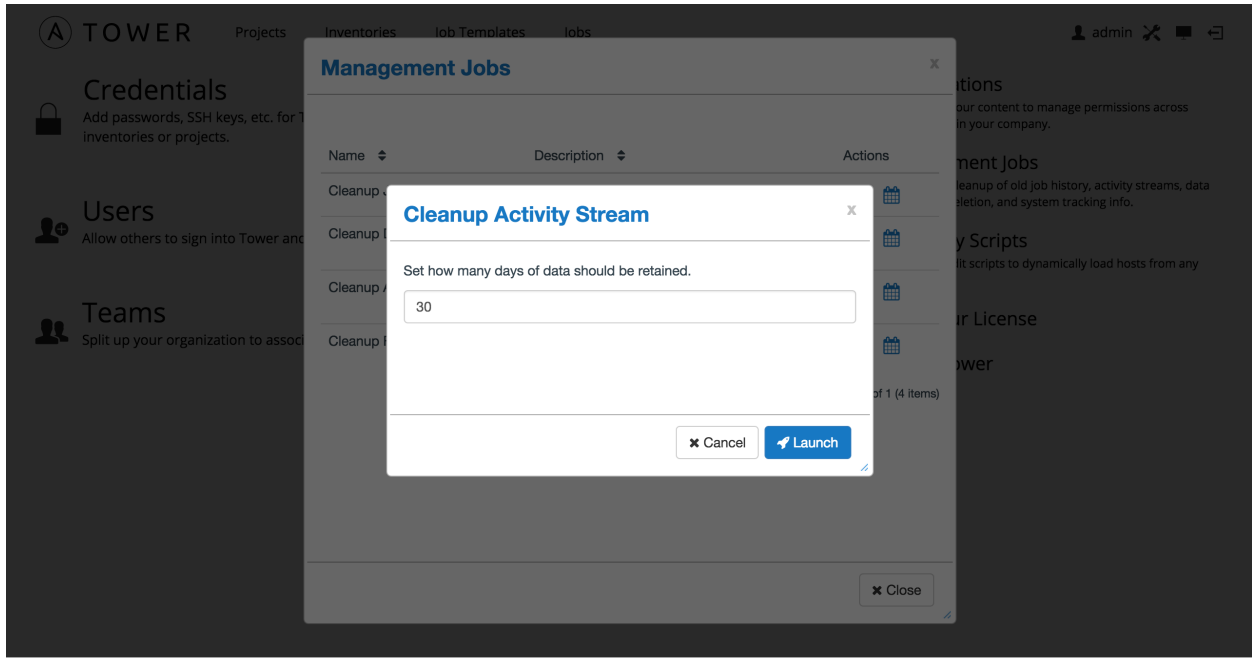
TOWER Projects Inventories Job Templates Jobs

admin

Credentials
Add passwords, SSH keys, etc. for T inventories or projects.

Users
Allow others to sign into Tower and

Teams
Split up your organization to associ

tions
our content to manage permissions across in your company.

ment Jobs
leanup of old job history, activity streams, data eletion, and system tracking info.

y Scripts
lit scripts to dynamically load hosts from any

r License

ower

Management Jobs

x

Name

Description

Actions

Cleanup J

Cleanup D

Cleanup A

Cleanup F

of 1 (4 items)

Close

Cleanup Activity Stream

x

Set how many days of data should be retained.

30

Cancel

Launch